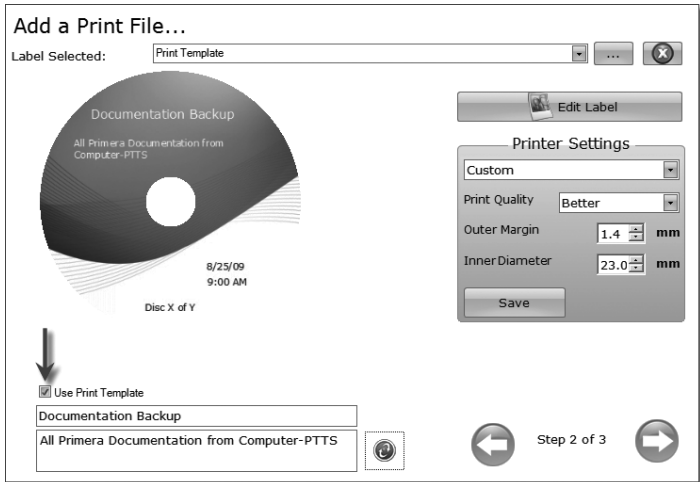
Add a Print File...

Label Selected: Print Template ...

Documentation Backup

All Primera Documentation from Computer-PTTS

8/25/09
9:00 AM

Disc X of Y

Edit Label

Printer Settings

Custom

Print Quality Better

Outer Margin 1.4 mm

Inner Diameter 23.0 mm

Save

Use Print Template

Documentation Backup

All Primera Documentation from Computer-PTTS

Step 2 of 3